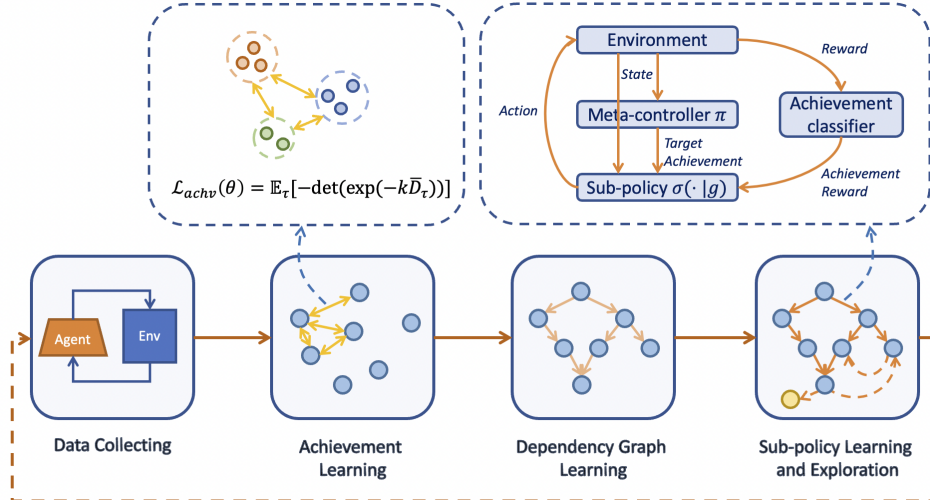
$\mathcal{L}_{achv}(\theta) = \mathbb{E}_{\tau}[-\det(\exp(-k\bar{D}_{\tau}))]$

Environment

Reward

State

Action

Meta-controller $\pi$

Achievement classifier

Target Achievement

Achievement Reward

Sub-policy $\sigma(\cdot\,|g)$

Agent

Env

Data Collecting

Achievement Learning

Dependency Graph Learning

Sub-policy Learning and Exploration